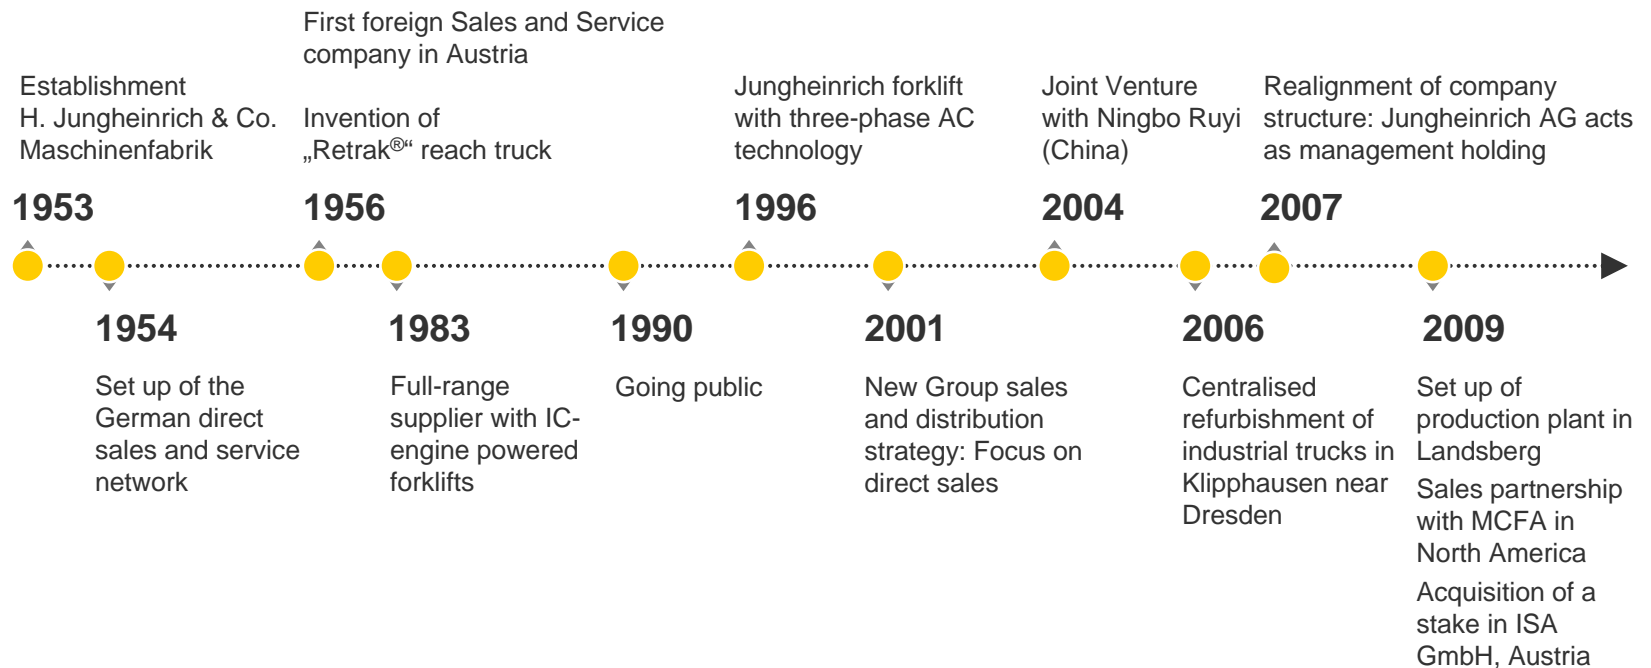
Establishment H. Jungheinrich & Co. Maschinenfabrik

1953

First foreign Sales and Service company in Austria

Invention of „Retrak®“ reach truck

1956

Jungheinrich forklift with three-phase AC technology

1996

Joint Venture with Ningbo Ruyi (China)

2004

Realignment of company structure: Jungheinrich AG acts as management holding

2007

1954

Set up of the German direct sales and service network

1983

Full-range supplier with IC-engine powered forklifts

1990

Going public

2001

New Group sales and distribution strategy: Focus on direct sales

2006

Centralised refurbishment of industrial trucks in Klipphausen near Dresden

2009

Set up of production plant in Landsberg

Sales partnership with MCFA in North America

Acquisition of a stake in ISA GmbH, Austria